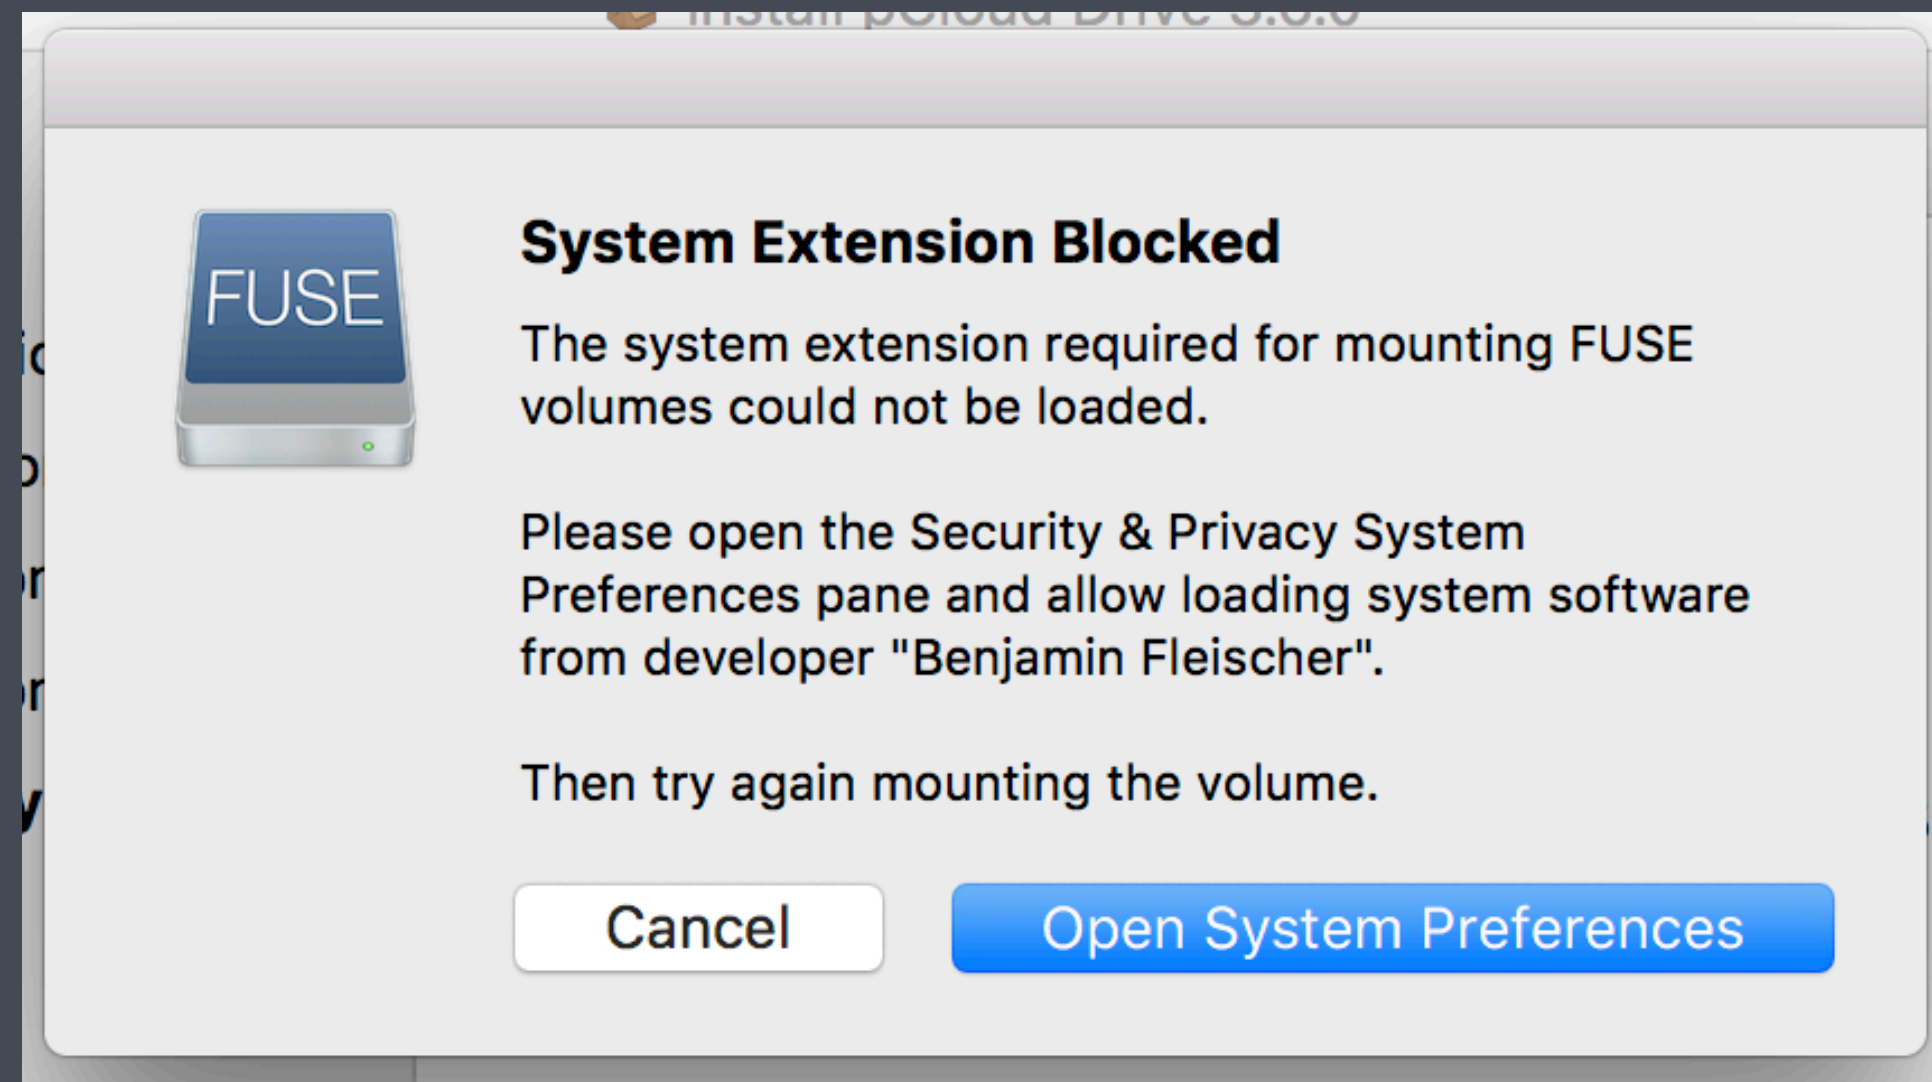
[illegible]

FUSE

System Extension Blocked

The system extension required for mounting FUSE volumes could not be loaded.

Please open the Security & Privacy System Preferences pane and allow loading system software from developer "Benjamin Fleischer".

Then try again mounting the volume.

Cancel

Open System Preferences